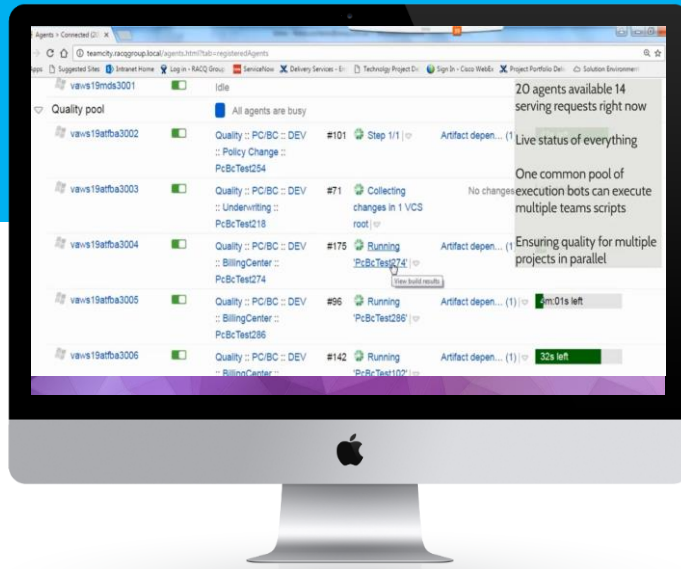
Agents > Connected (20 ×

teamcity.racqgroup.local/agents.html?tab=registeredAgents

Apps Suggested Sites Intranet Home Log in - RACQ Group ServiceNow Delivery Services - En Technology Project De Sign In - Cisco WebEx Project Portfolio Del Solution Environment

vaws19mds3001 Idle

Quality pool All agents are busy

vaws19atfba3002 Quality :: PC/BC :: DEV :: Policy Change :: PcBcTest254 #101 Step 1/1 Artifact depen... (1)

vaws19atfba3003 Quality :: PC/BC :: DEV :: Underwriting :: PcBcTest218 #71 Collecting changes in 1 VCS root No changes

vaws19atfba3004 Quality :: PC/BC :: DEV :: BillingCenter :: PcBcTest274 #175 Running 'PcBcTest274' View build results Artifact depen... (1)

vaws19atfba3005 Quality :: PC/BC :: DEV :: BillingCenter :: PcBcTest286 #96 Running 'PcBcTest286' Artifact depen... (1) 0m:01s left

vaws19atfba3006 Quality :: PC/BC :: DEV :: BillingCenter :: #142 Running 'PcBcTest102' Artifact depen... (1) 32s left

20 agents available 14 serving requests right now

Live status of everything

One common pool of execution bots can execute multiple teams scripts

Ensuring quality for multiple projects in parallel